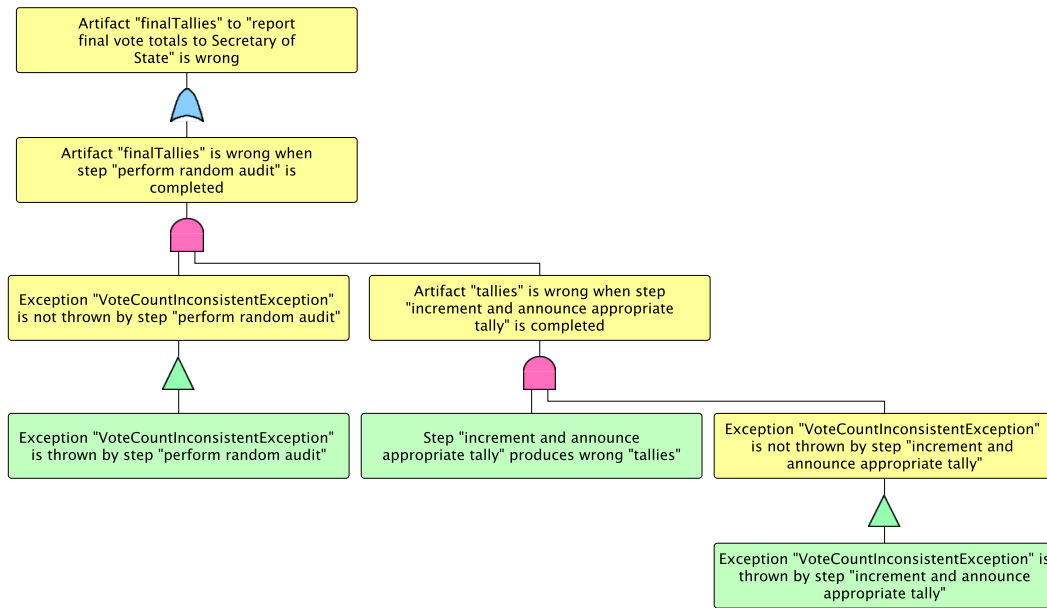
Artifact "finalTallies" to "report final vote totals to Secretary of State" is wrong

Artifact "finalTallies" is wrong when step "perform random audit" is completed

Exception "VoteCountInconsistentException" is not thrown by step "perform random audit"

Artifact "tallies" is wrong when step "increment and announce appropriate tally" is completed

Exception "VoteCountInconsistentException" is thrown by step "perform random audit"

Step "increment and announce appropriate tally" produces wrong "tallies"

Exception "VoteCountInconsistentException" is not thrown by step "increment and announce appropriate tally"

Exception "VoteCountInconsistentException" is thrown by step "increment and announce appropriate tally"